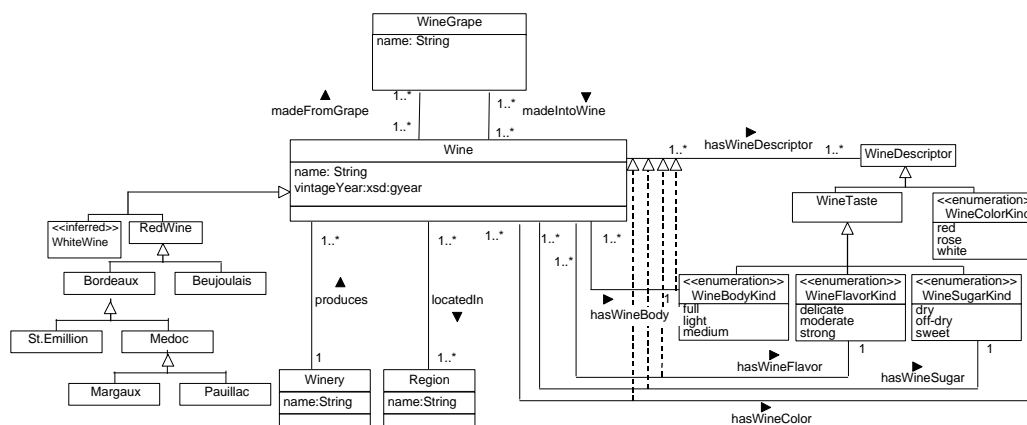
WineGrape
name: String

madeFromGrape
1..*
1..*
1..*
1..*
madeIntoWine

hasWineDescriptor
1..*
1..*
WineDescriptor

Wine
name: String
vintageYear:xsd:gyear

<<inferred>>
WhiteWine
RedWine
Bordeaux
Beujoulais
St.Emillion
Medoc
Margaux
Pauillac

1..*
produces
1
Winery
name:String

1..*
locatedIn
1..*
Region
name:String

1..*
1..*
1..*
1..*

WineTaste
<<enumeration>>
WineColorKind
red
rose
white

<<enumeration>>
WineBodyKind
full
light
medium

<<enumeration>>
WineFlavorKind
delicate
moderate
strong

<<enumeration>>
WineSugarKind
dry
off-dry
sweet

1
hasWineBody
1
1
hasWineFlavor
hasWineSugar
hasWineColor